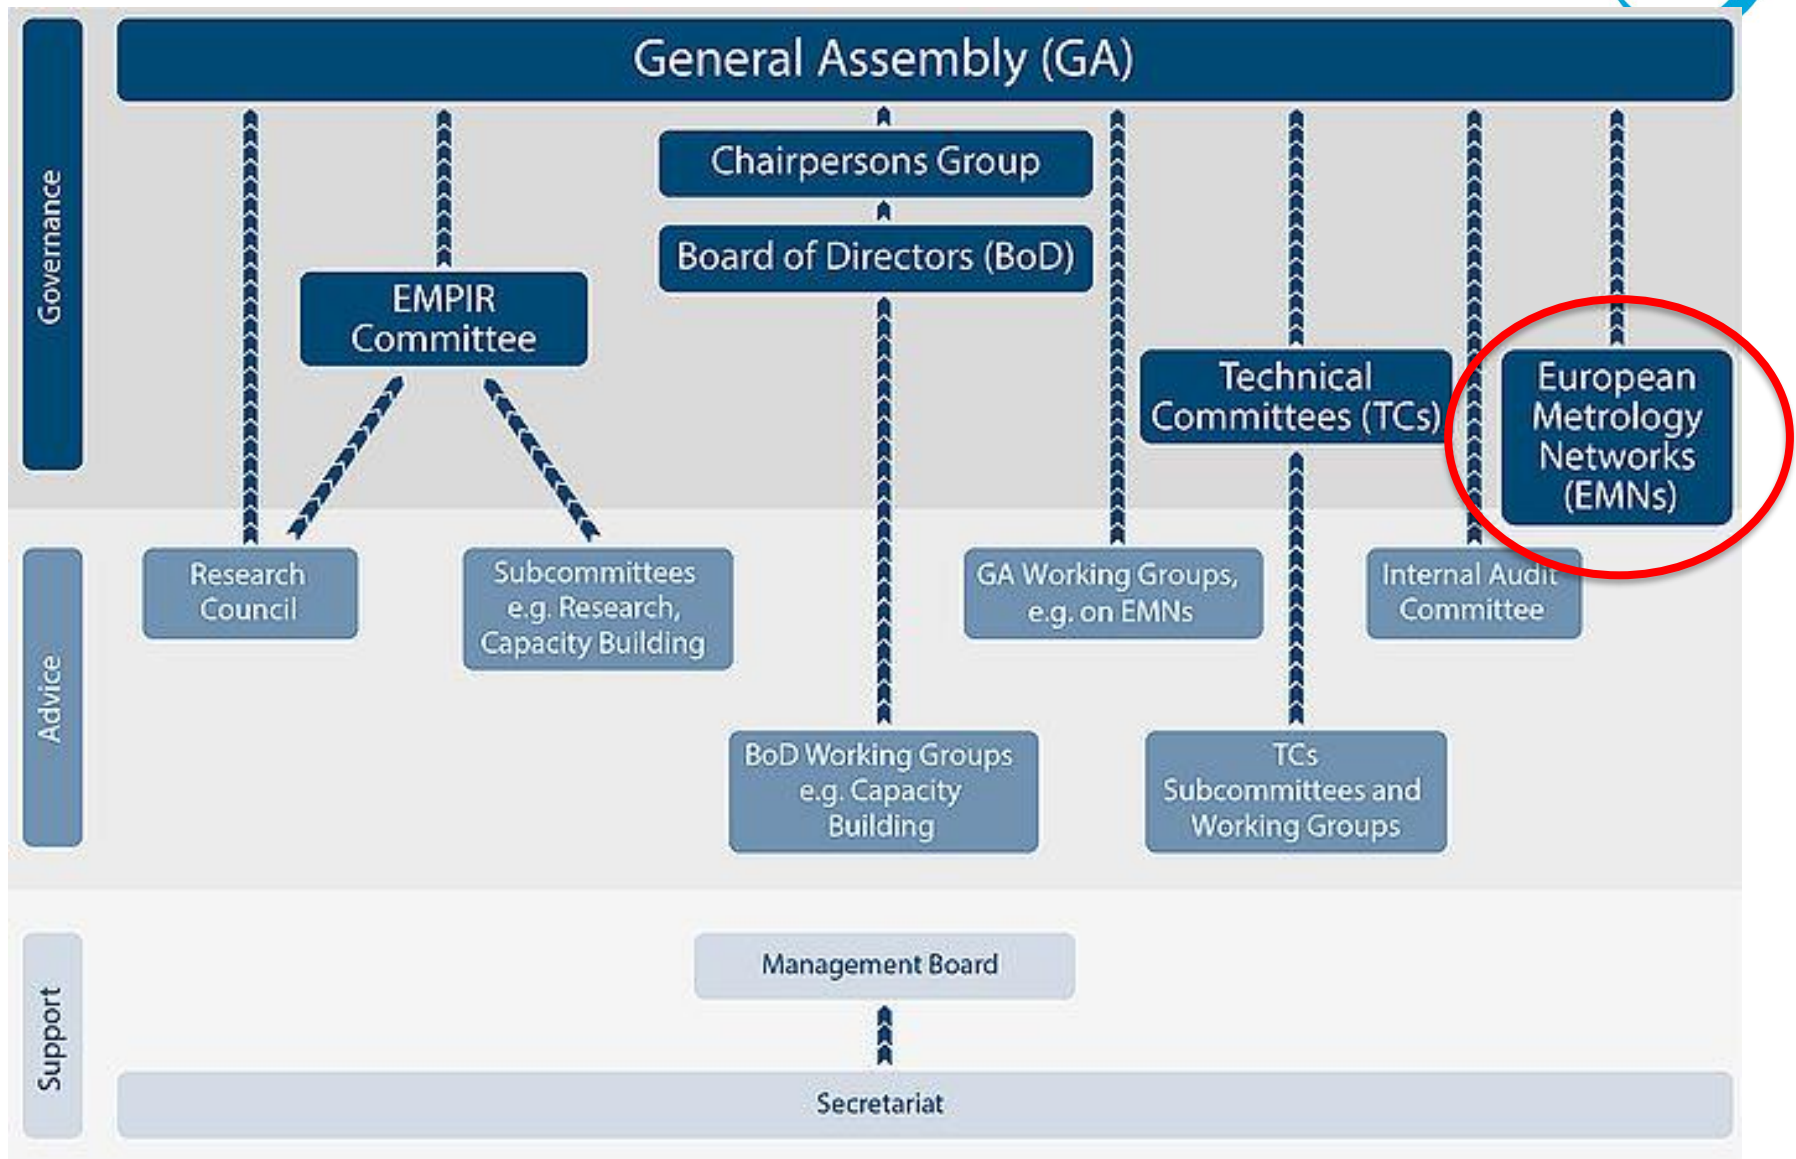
Governance

General Assembly (GA)

Chairpersons Group

Board of Directors (BoD)

EMPIR Committee

Technical Committees (TCs)

European Metrology Networks (EMNs)

Advice

Research Council

Subcommittees e.g. Research, Capacity Building

GA Working Groups, e.g. on EMNs

Internal Audit Committee

BoD Working Groups e.g. Capacity Building

TCs Subcommittees and Working Groups

Support

Management Board

Secretariat